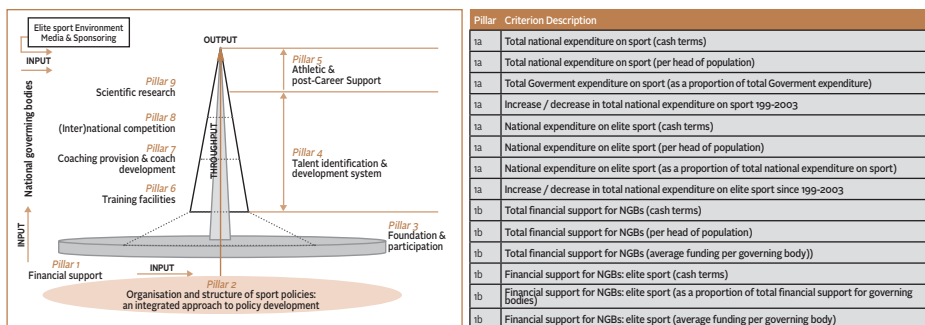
Elite sport Environment
Media & Sponsoring

INPUT

National governing bodies

OUTPUT

Pillar 5
Athletic &
post-Career Support

Pillar 9
Scientific research

Pillar 8
(Inter)national competition

Pillar 7
Coaching provision & coach development

THROUGHPUT

Pillar 4
Talent identification &
development system

Pillar 6
Training facilities

Pillar 3
Foundation &
participation

INPUT

Pillar 1
Financial support

INPUT

Pillar 2
Organisation and structure of sport policies:
an integrated approach to policy development

| Pillar | Criterion Description |
|---|---|
| 1a | Total national expenditure on sport (cash terms) |
| 1a | Total national expenditure on sport (per head of population) |
| 1a | Total Goverment expenditure on sport (as a proportion of total Goverment expenditure) |
| 1a | Increase / decrease in total national expenditure on sport 199-2003 |
| 1a | National expenditure on elite sport (cash terms) |
| 1a | National expenditure on elite sport (per head of population) |
| 1a | National expenditure on elite sport (as a proportion of total national expenditure on sport) |
| 1a | Increase / decrease in total national expenditure on elite sport since 199-2003 |
| 1b | Total financial support for NGBs (cash terms) |
| 1b | Total financial support for NGBs (per head of population) |
| 1b | Total financial support for NGBs (average funding per governing body)) |
| 1b | Financial support for NGBs: elite sport (cash terms) |
| 1b | Financial support for NGBs: elite sport (as a proportion of total financial support for governing bodies) |
| 1b | Financial support for NGBs: elite sport (average funding per governing body) |